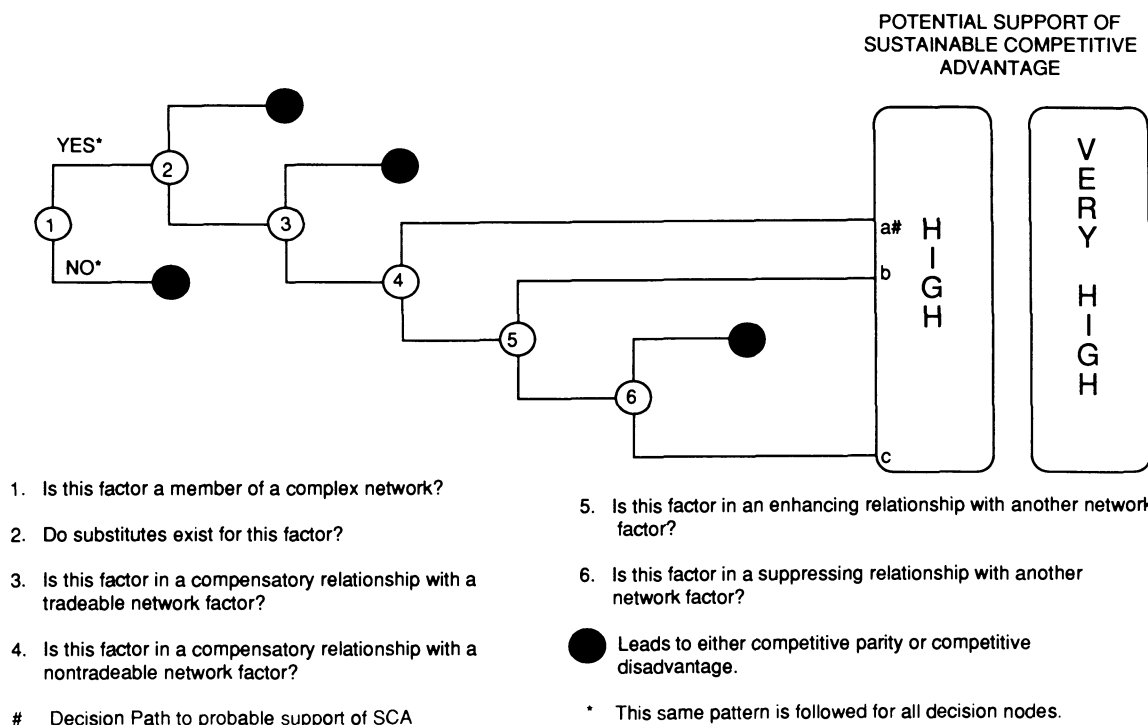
POTENTIAL SUPPORT OF SUSTAINABLE COMPETITIVE ADVANTAGE

YES*

NO*

1

2

3

4

5

6

a#

b

c

HIGH

VERY HIGH

1. Is this factor a member of a complex network?

2. Do substitutes exist for this factor?

3. Is this factor in a compensatory relationship with a tradeable network factor?

4. Is this factor in a compensatory relationship with a nontradeable network factor?

# Decision Path to probable support of SCA

5. Is this factor in an enhancing relationship with another network factor?

6. Is this factor in a suppressing relationship with another network factor?

Leads to either competitive parity or competitive disadvantage.

* This same pattern is followed for all decision nodes.